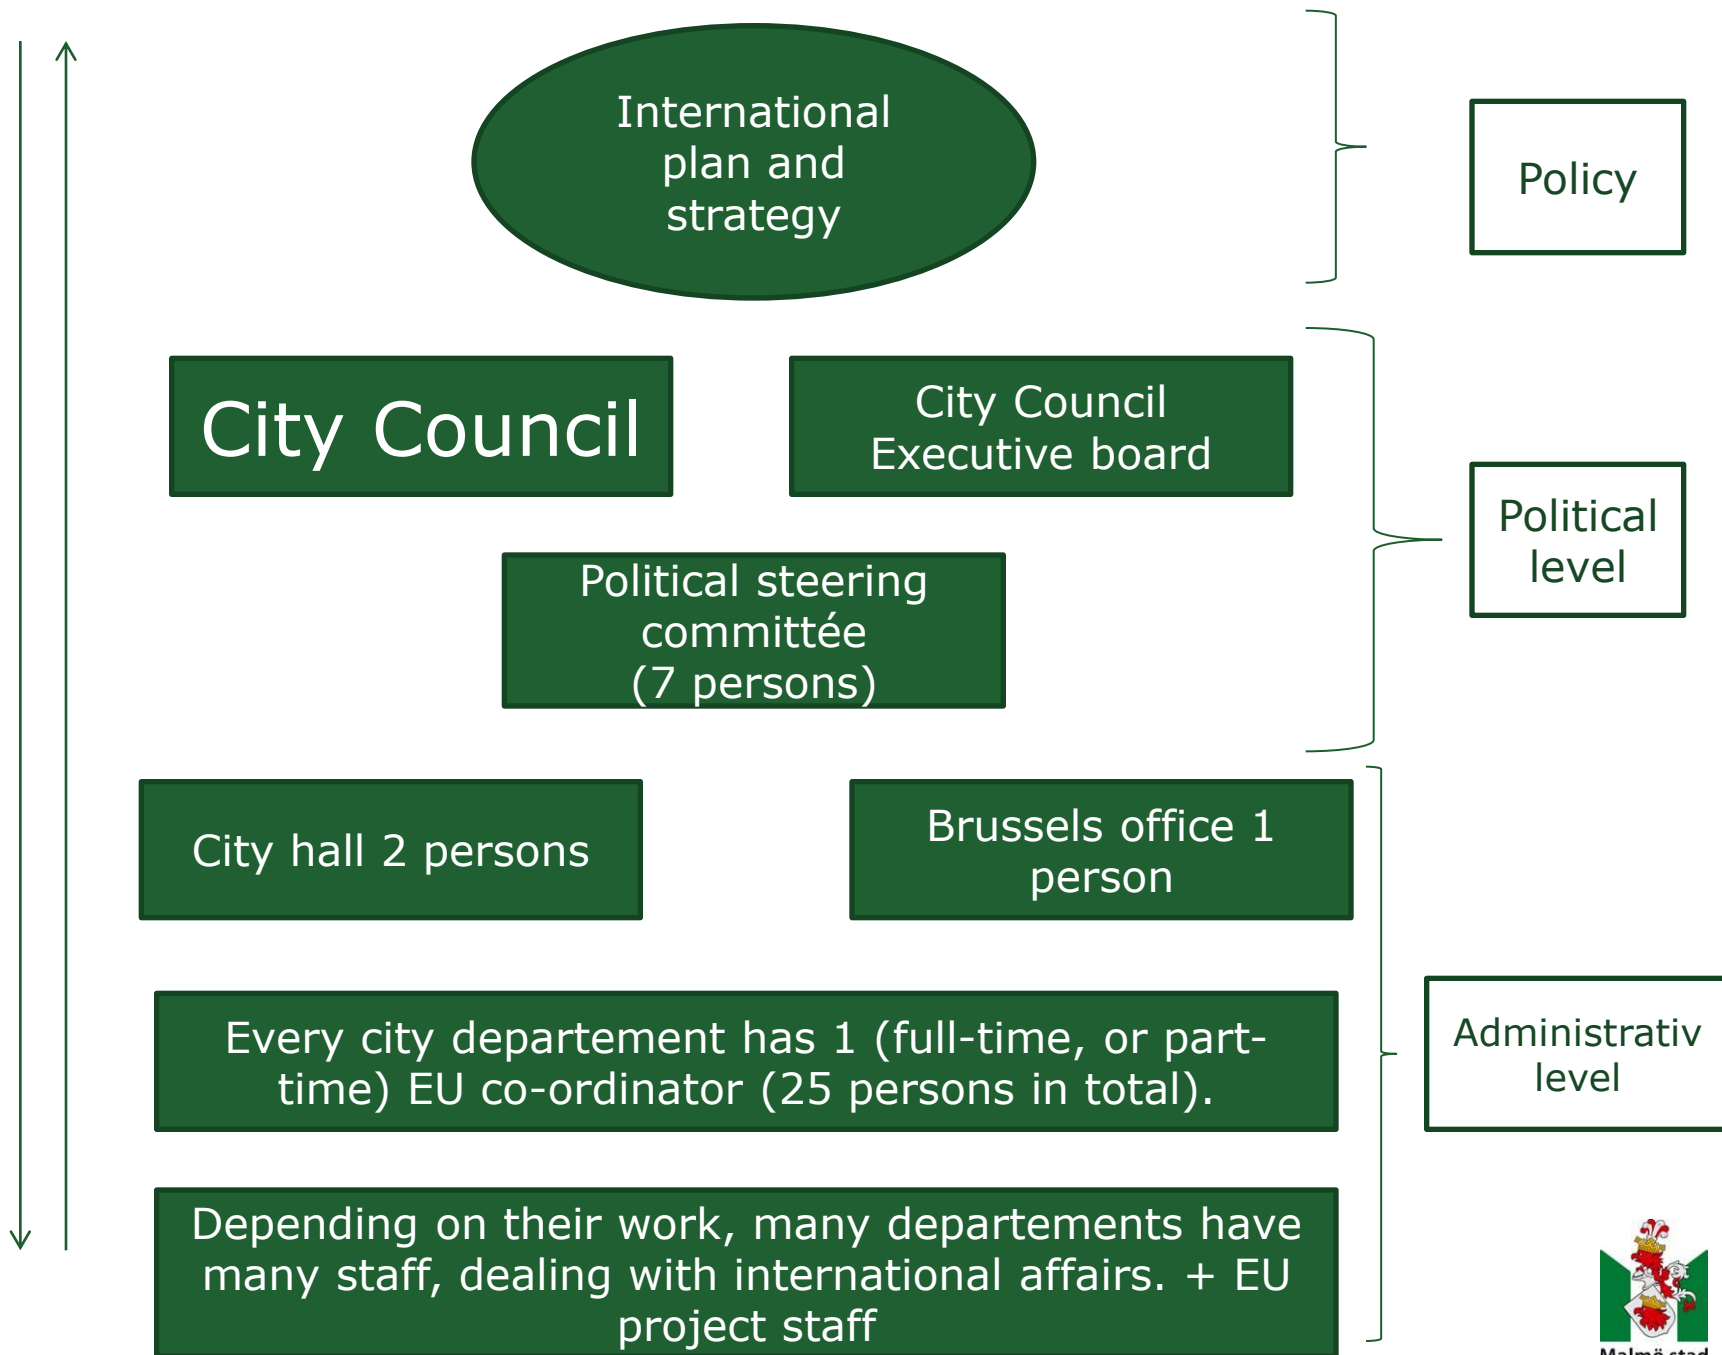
International plan and strategy

Policy

City Council

City Council Executive board

Political steering committée (7 persons)

Political level

City hall 2 persons

Brussels office 1 person

Every city departement has 1 (full-time, or part-time) EU co-ordinator (25 persons in total).

Administrativ level

Depending on their work, many departements have many staff, dealing with international affairs. + EU project staff

Malmö stad